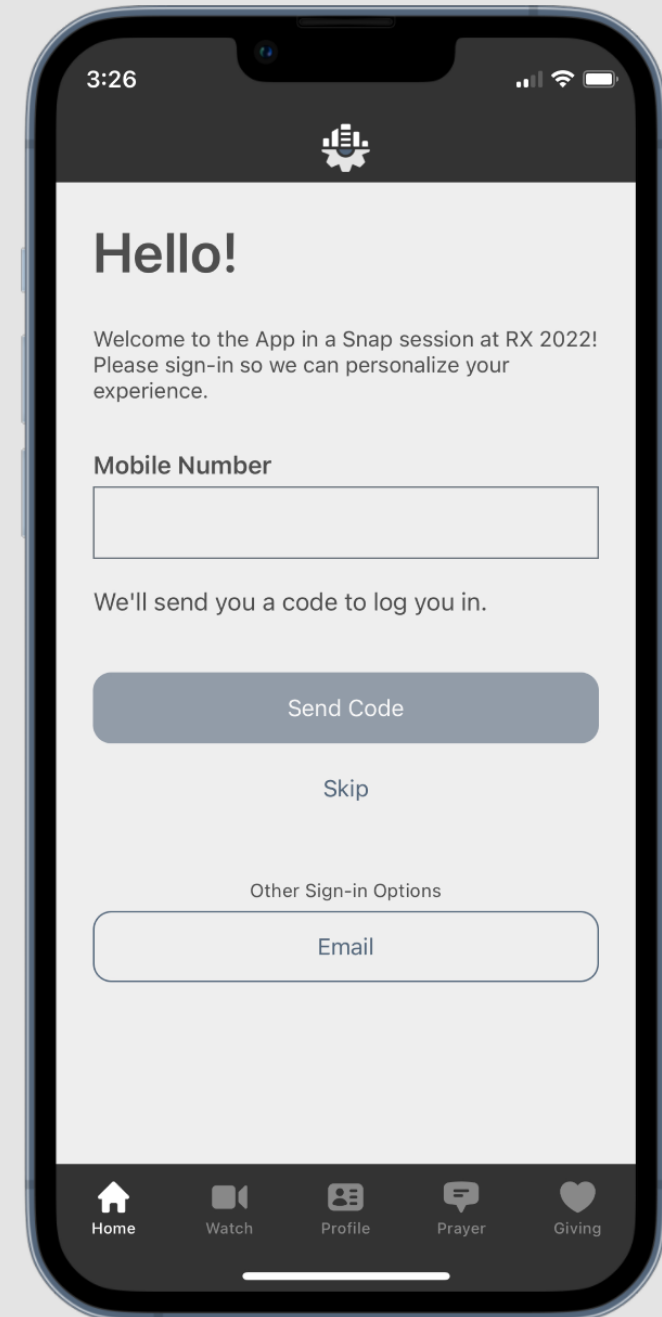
3:26

Hello!

Welcome to the App in a Snap session at RX 2022! Please sign-in so we can personalize your experience.

Mobile Number

We'll send you a code to log you in.

Send Code

Skip

Other Sign-in Options

Email

Home Watch Profile Prayer Giving